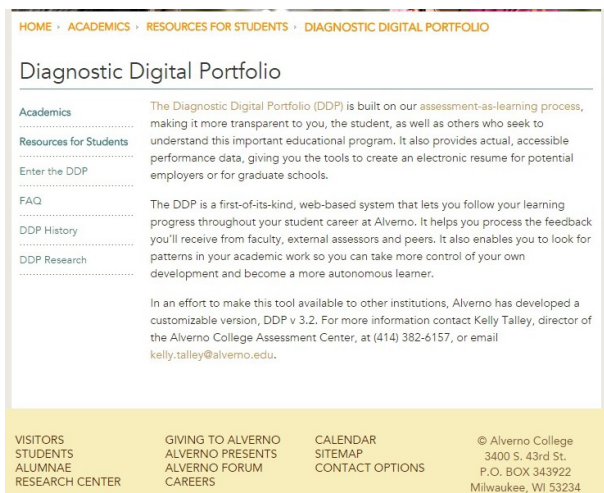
HOME › ACADEMICS › RESOURCES FOR STUDENTS › DIAGNOSTIC DIGITAL PORTFOLIO

Diagnostic Digital Portfolio

Academics

Resources for Students

Enter the DDP

FAQ

DDP History

DDP Research

The Diagnostic Digital Portfolio (DDP) is built on our assessment-as-learning process, making it more transparent to you, the student, as well as others who seek to understand this important educational program. It also provides actual, accessible performance data, giving you the tools to create an electronic resume for potential employers or for graduate schools.

The DDP is a first-of-its-kind, web-based system that lets you follow your learning progress throughout your student career at Alverno. It helps you process the feedback you'll receive from faculty, external assessors and peers. It also enables you to look for patterns in your academic work so you can take more control of your own development and become a more autonomous learner.

In an effort to make this tool available to other institutions, Alverno has developed a customizable version, DDP v 3.2. For more information contact Kelly Talley, director of the Alverno College Assessment Center, at (414) 382-6157, or email kelly.talley@alverno.edu.

VISITORS
STUDENTS
ALUMNAE
RESEARCH CENTER

GIVING TO ALVERNO
ALVERNO PRESENTS
ALVERNO FORUM
CAREERS

CALENDAR
SITEMAP
CONTACT OPTIONS

© Alverno College
3400 S. 43rd St.
P.O. BOX 343922
Milwaukee, WI 53234